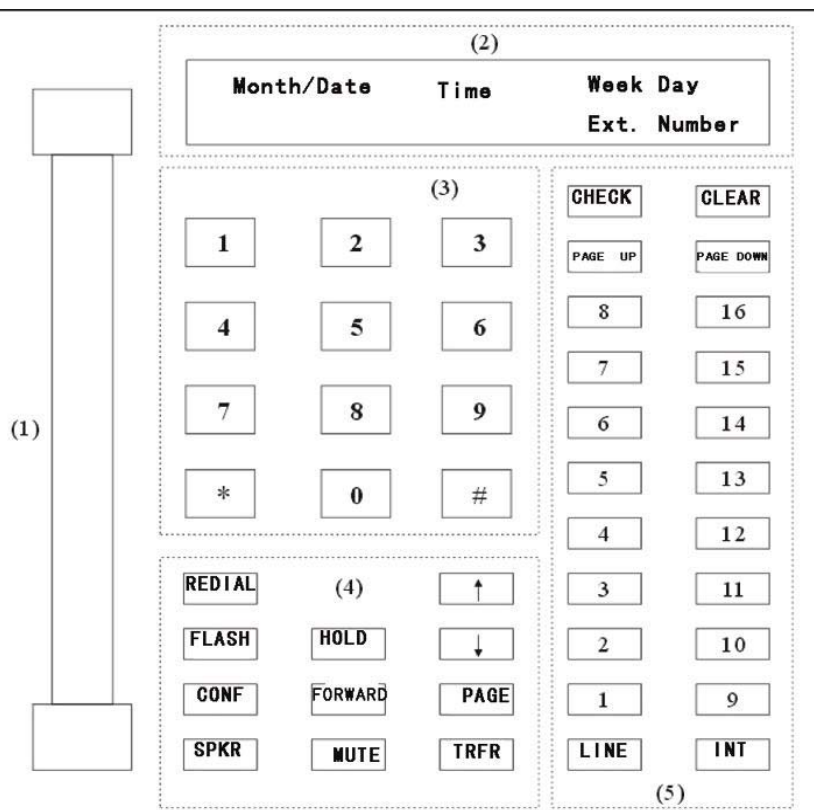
(2)

Month/Date Time Week Day

Ext. Number

(1)

(3)

1 2 3

4 5 6

7 8 9

* 0 #

(4)

REDIAL ↑

FLASH HOLD ↓

CONF FORWARD PAGE

SPKR MUTE TRFR

CHECK CLEAR

PAGE UP PAGE DOWN

8 16

7 15

6 14

5 13

4 12

3 11

2 10

1 9

LINE INT

(5)